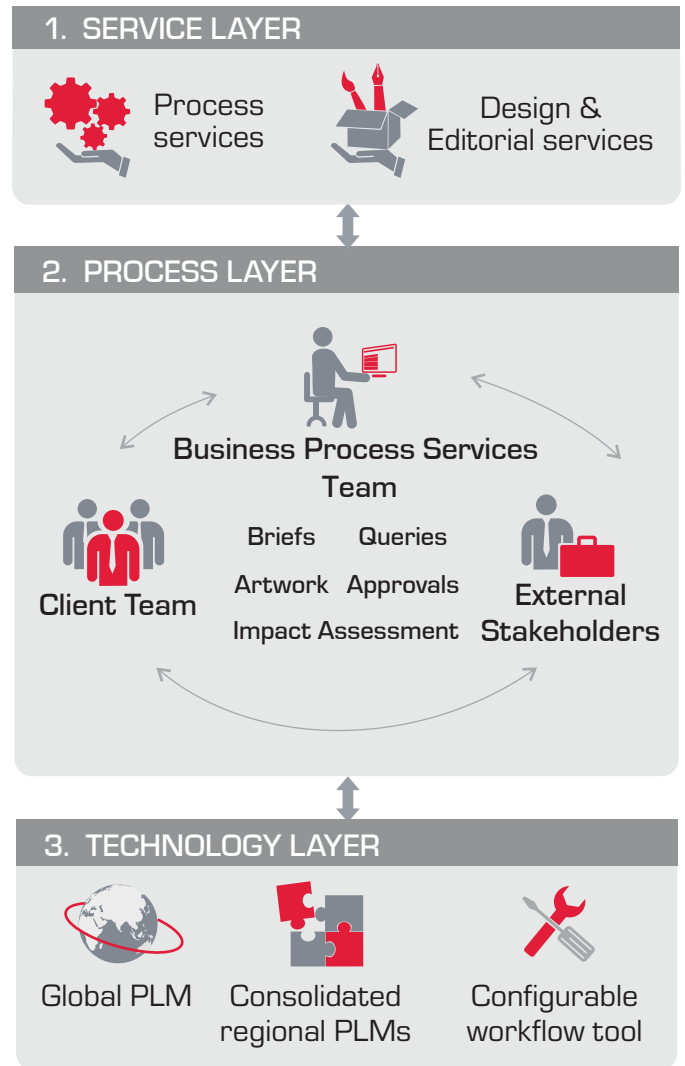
1. SERVICE LAYER

Process services

Design & Editorial services

2. PROCESS LAYER

Business Process Services Team

Client Team

Briefs

Queries

Artwork

Approvals

Impact Assessment

External Stakeholders

3. TECHNOLOGY LAYER

Global PLM

Consolidated regional PLMs

Configurable workflow tool